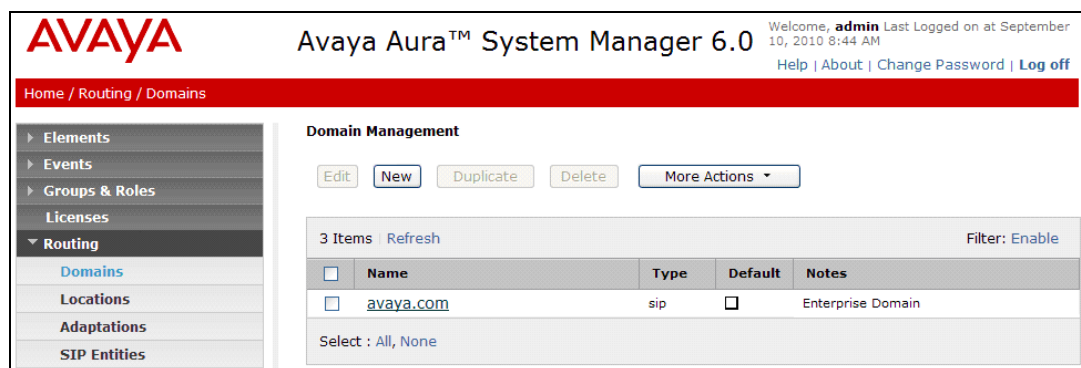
AVAYA

Avaya Aura™ System Manager 6.0

Welcome, admin Last Logged on at September 10, 2010 8:44 AM

Help | About | Change Password | Log off

Home / Routing / Domains

Elements
Events
Groups & Roles
Licenses
Routing
Domains
Locations
Adaptations
SIP Entities

Domain Management

Edit New Duplicate Delete More Actions

3 Items | Refresh

Filter: Enable

| | Name | Type | Default | Notes |
|---|---|---|---|---|
| ☐ | avaya.com | sip | ☐ | Enterprise Domain |

Select : All, None